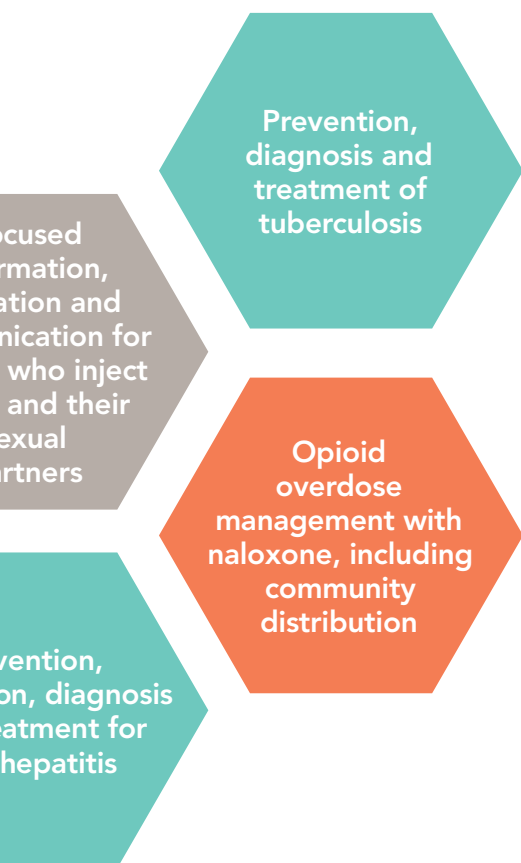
Prevention, diagnosis and treatment of tuberculosis

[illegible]ocused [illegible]rmation, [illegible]ation and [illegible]nication for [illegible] who inject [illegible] and their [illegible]exual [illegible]rtners

Opioid overdose management with naloxone, including community distribution

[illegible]vention, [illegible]on, diagnosis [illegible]eatment for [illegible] hepatitis